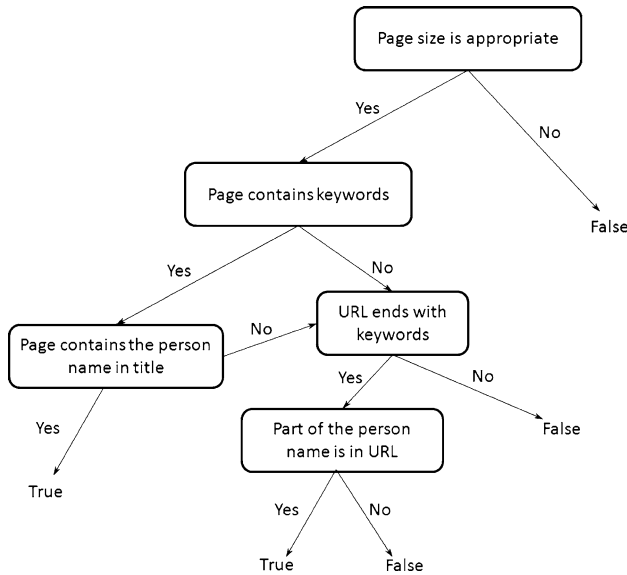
Page size is appropriate

Yes

No

False

Page contains keywords

Yes

No

URL ends with keywords

No

Page contains the person name in title

Yes

No

Yes

False

Part of the person name is in URL

True

Yes

No

True

False